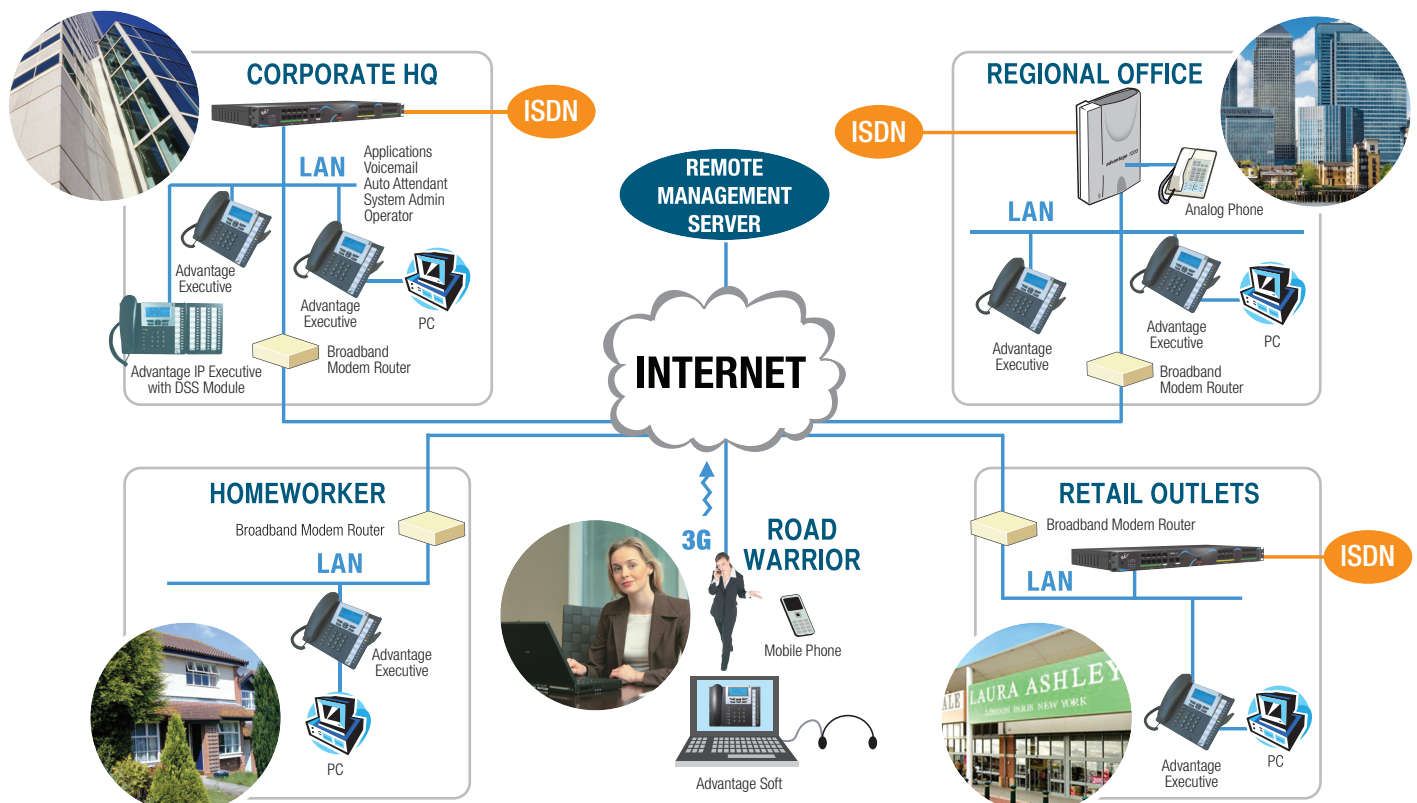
CORPORATE HQ

ISDN

LAN

Applications
Voicemail
Auto Attendant
System Admin
Operator

Advantage Executive

Advantage Executive

PC

Advantage IP Executive with DSS Module

Broadband Modem Router

REMOTE MANAGEMENT SERVER

INTERNET

REGIONAL OFFICE

ISDN

advantage

Analog Phone

LAN

Advantage Executive

Advantage Executive

PC

Broadband Modem Router

HOMEWORKER

Broadband Modem Router

LAN

Advantage Executive

PC

3G

ROAD WARRIOR

Mobile Phone

Advantage Soft

RETAIL OUTLETS

Broadband Modem Router

ISDN

LAN

ALE LAURA ASHLEY
LONDON PARIS NEW YORK

Advantage Executive

PC